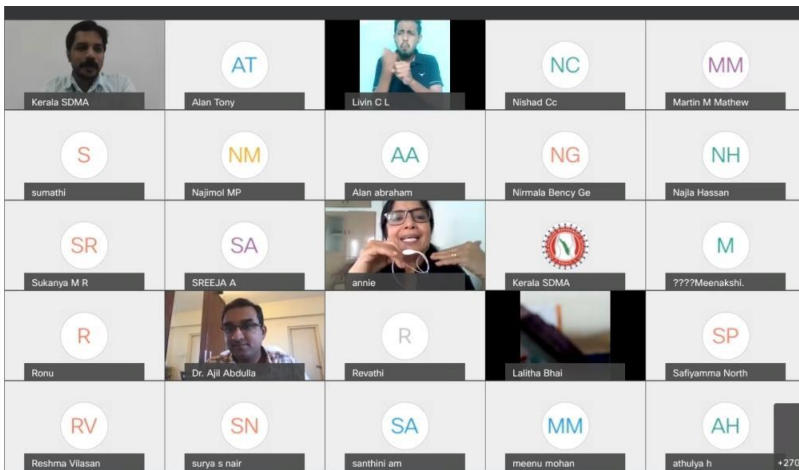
Kerala SDMA

AT
Alan Tony

Livin C L

NC
Nishad Cc

MM
Martin M Mathew

S
sumathi

NM
Najimol MP

AA
Alan abraham

NG
Nirmala Bency Ge

NH
Najla Hassan

SR
Sukanya M R

SA
SREEJA A

annie

Kerala SDMA

M
????Meenakshi.

R
Ronu

Dr. Ajil Abdulla

R
Revathi

Lalitha Bhai

SP
Safiyamma North

RV
Reshma Vilasan

SN
surya s nair

SA
santhini am

MM
meenu mohan

AH
athulya h

+270